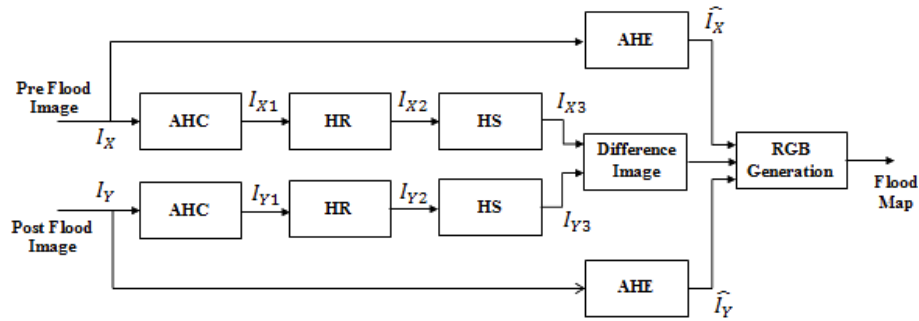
AHE
$\widehat{I_X}$
Pre Flood Image
$I_X$
AHC
$I_{X1}$
HR
$I_{X2}$
HS
$I_{X3}$
Difference Image
RGB Generation
Flood Map
$I_Y$
Post Flood Image
AHC
$I_{Y1}$
HR
$I_{Y2}$
HS
$I_{Y3}$
AHE
$\widehat{I_Y}$